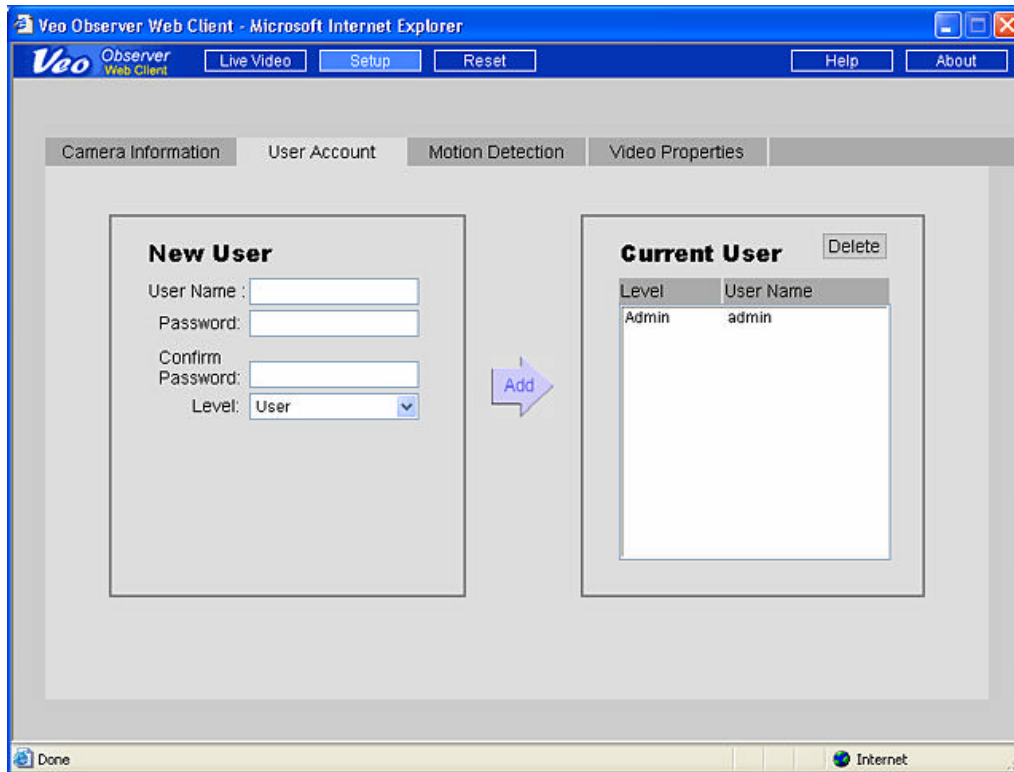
Veo Observer Web Client - Microsoft Internet Explorer

Veo Observer Web Client

Live Video | Setup | Reset | Help | About

Camera Information | User Account | Motion Detection | Video Properties

New User

User Name :

Password:

Confirm Password:

Level: User

Add

Current User

Delete

| Level | User Name |
|---|---|
| Admin | admin |

Done

Internet